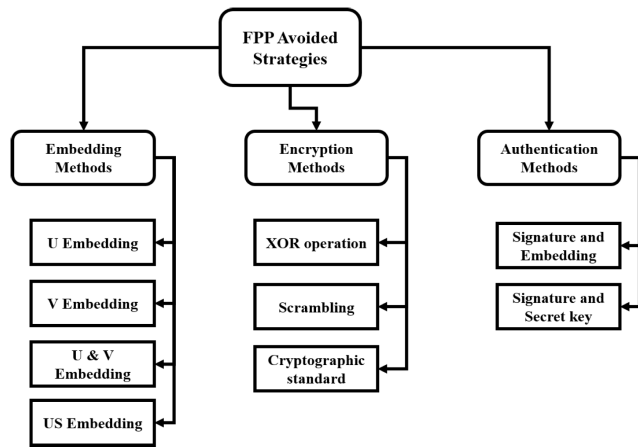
FPP Avoided Strategies

Embedding Methods

U Embedding

V Embedding

U & V Embedding

US Embedding

Encryption Methods

XOR operation

Scrambling

Cryptographic standard

Authentication Methods

Signature and Embedding

Signature and Secret key